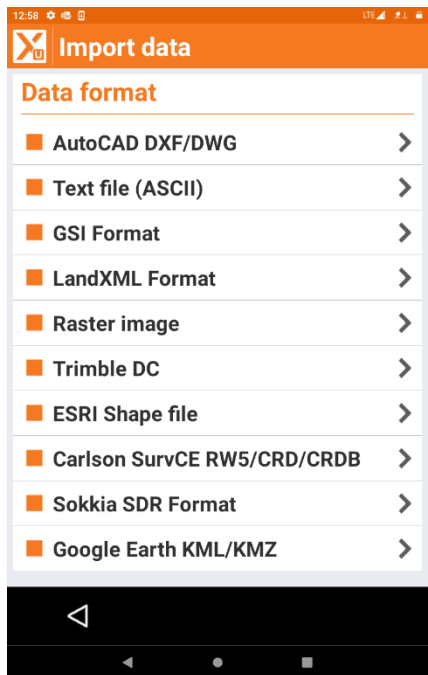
12:58 LTE

Import data

Data format

AutoCAD DXF/DWG

Text file (ASCII)

GSI Format

LandXML Format

Raster image

Trimble DC

ESRI Shape file

Carlson SurvCE RW5/CRD/CRDB

Sokkia SDR Format

Google Earth KML/KMZ